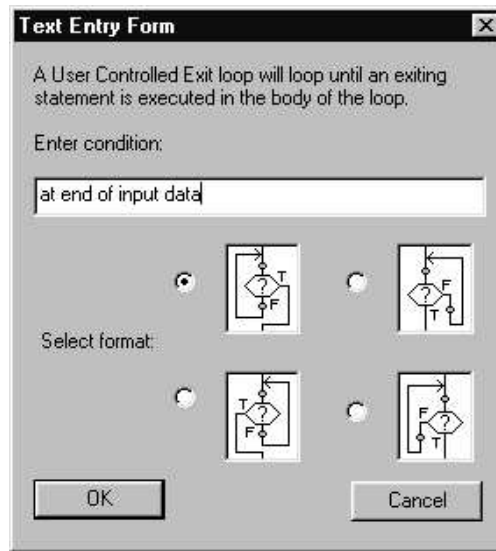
Text Entry Form

A User Controlled Exit loop will loop until an exiting statement is executed in the body of the loop.

Enter condition:

at end of input data

?
T
F

?
F
T

Select format:

?
T
F

?
F
T

OK

Cancel